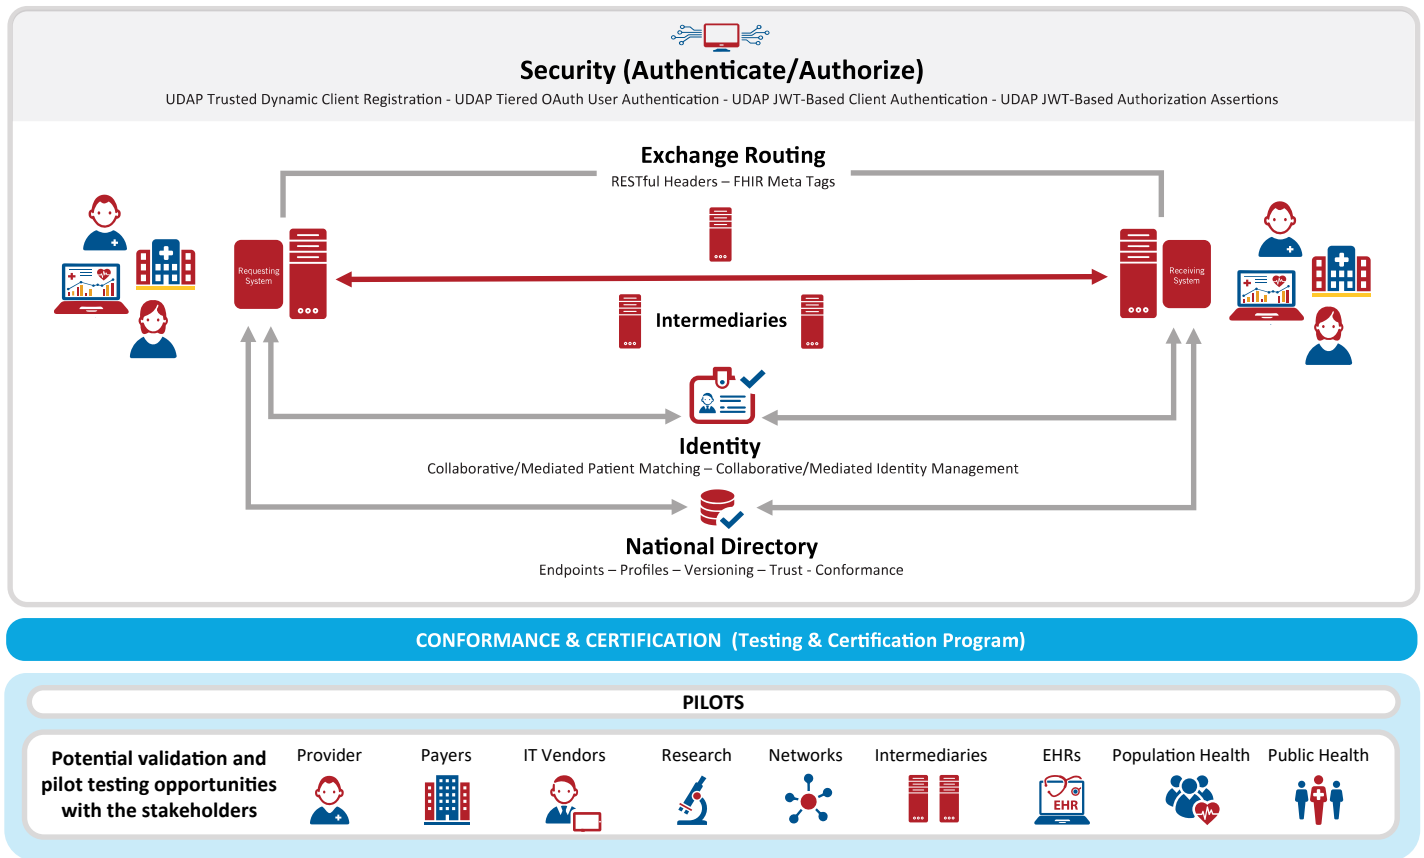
Security (Authenticate/Authorize)

UDAP Trusted Dynamic Client Registration - UDAP Tiered OAuth User Authentication - UDAP JWT-Based Client Authentication - UDAP JWT-Based Authorization Assertions

Exchange Routing

RESTful Headers – FHIR Meta Tags

Requesting System

Receiving System

Intermediaries

Identity

Collaborative/Mediated Patient Matching – Collaborative/Mediated Identity Management

National Directory

Endpoints – Profiles – Versioning – Trust - Conformance

CONFORMANCE & CERTIFICATION (Testing & Certification Program)

PILOTS

Potential validation and pilot testing opportunities with the stakeholders

Provider

Payers

IT Vendors

Research

Networks

Intermediaries

EHRs

EHR

Population Health

Public Health